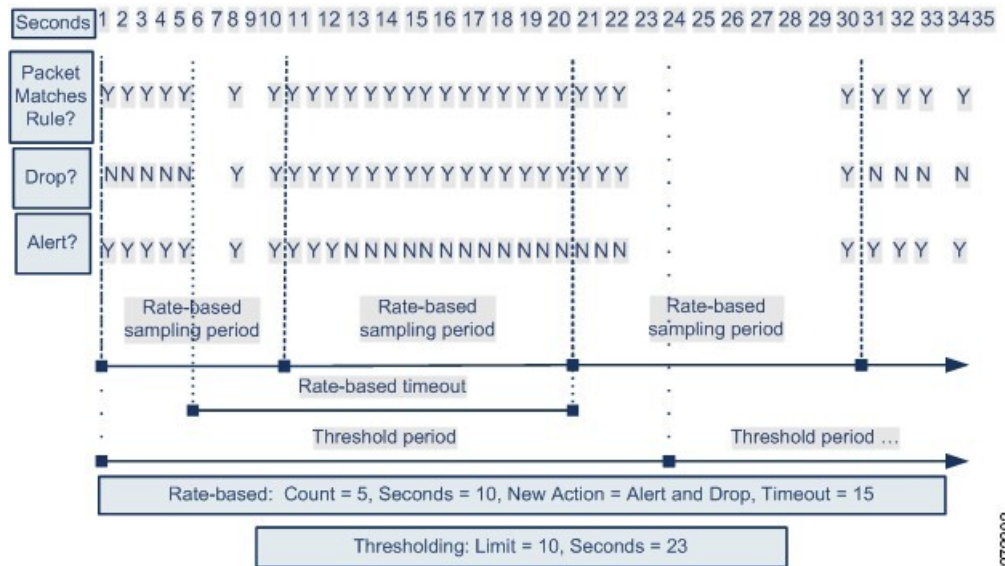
Seconds 1 2 3 4 5 6 7 8 9 10 11 12 13 14 15 16 17 18 19 20 21 22 23 24 25 26 27 28 29 30 31 32 33 34 35

Packet Matches Rule? Y Y Y Y Y Y Y Y Y Y Y Y Y Y Y Y Y Y Y Y Y Y Y Y Y Y Y Y Y

Drop? N N N N N Y Y Y Y Y Y Y Y Y Y Y Y Y Y Y Y Y Y Y Y N N N N

Alert? Y Y Y Y Y Y Y Y Y Y N N N N N N N N N N N N N N Y Y Y Y Y

Rate-based sampling period

Rate-based sampling period

Rate-based sampling period

Rate-based timeout

Threshold period

Threshold period ...

Rate-based: Count = 5, Seconds = 10, New Action = Alert and Drop, Timeout = 15

Thresholding: Limit = 10, Seconds = 23

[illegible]